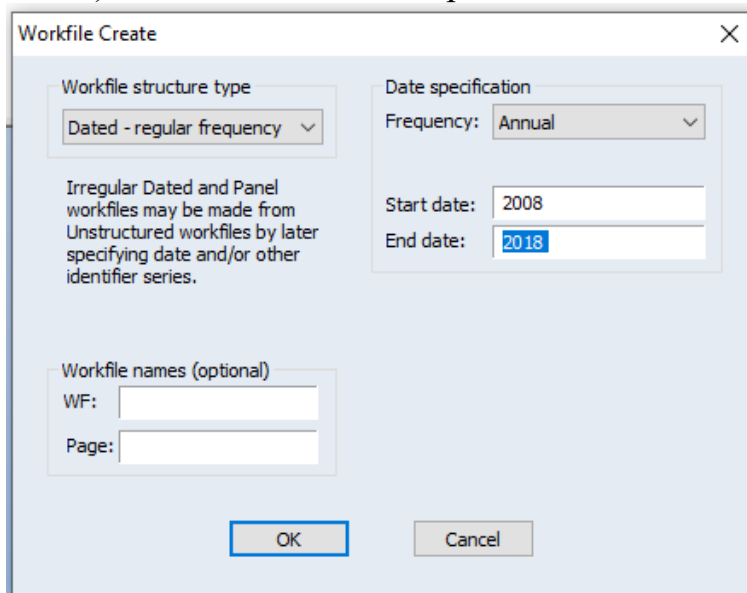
Workfile Create

Workfile structure type

Dated - regular frequency

Irregular Dated and Panel workfiles may be made from Unstructured workfiles by later specifying date and/or other identifier series.

Date specification

Frequency: Annual

Start date: 2008

End date: 2018

Workfile names (optional)

WF:

Page:

OK

Cancel